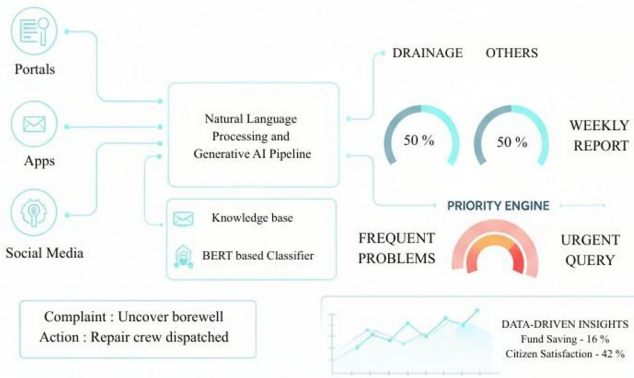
Portals

Apps

Social Media

Natural Language Processing and Generative AI Pipeline

Knowledge base

BERT based Classifier

DRAINAGE

OTHERS

50 %

50 %

WEEKLY REPORT

PRIORITY ENGINE

FREQUENT PROBLEMS

URGENT QUERY

Complaint : Uncover borewell
Action : Repair crew dispatched

DATA-DRIVEN INSIGHTS
Fund Saving - 16 %
Citizen Satisfaction - 42 %